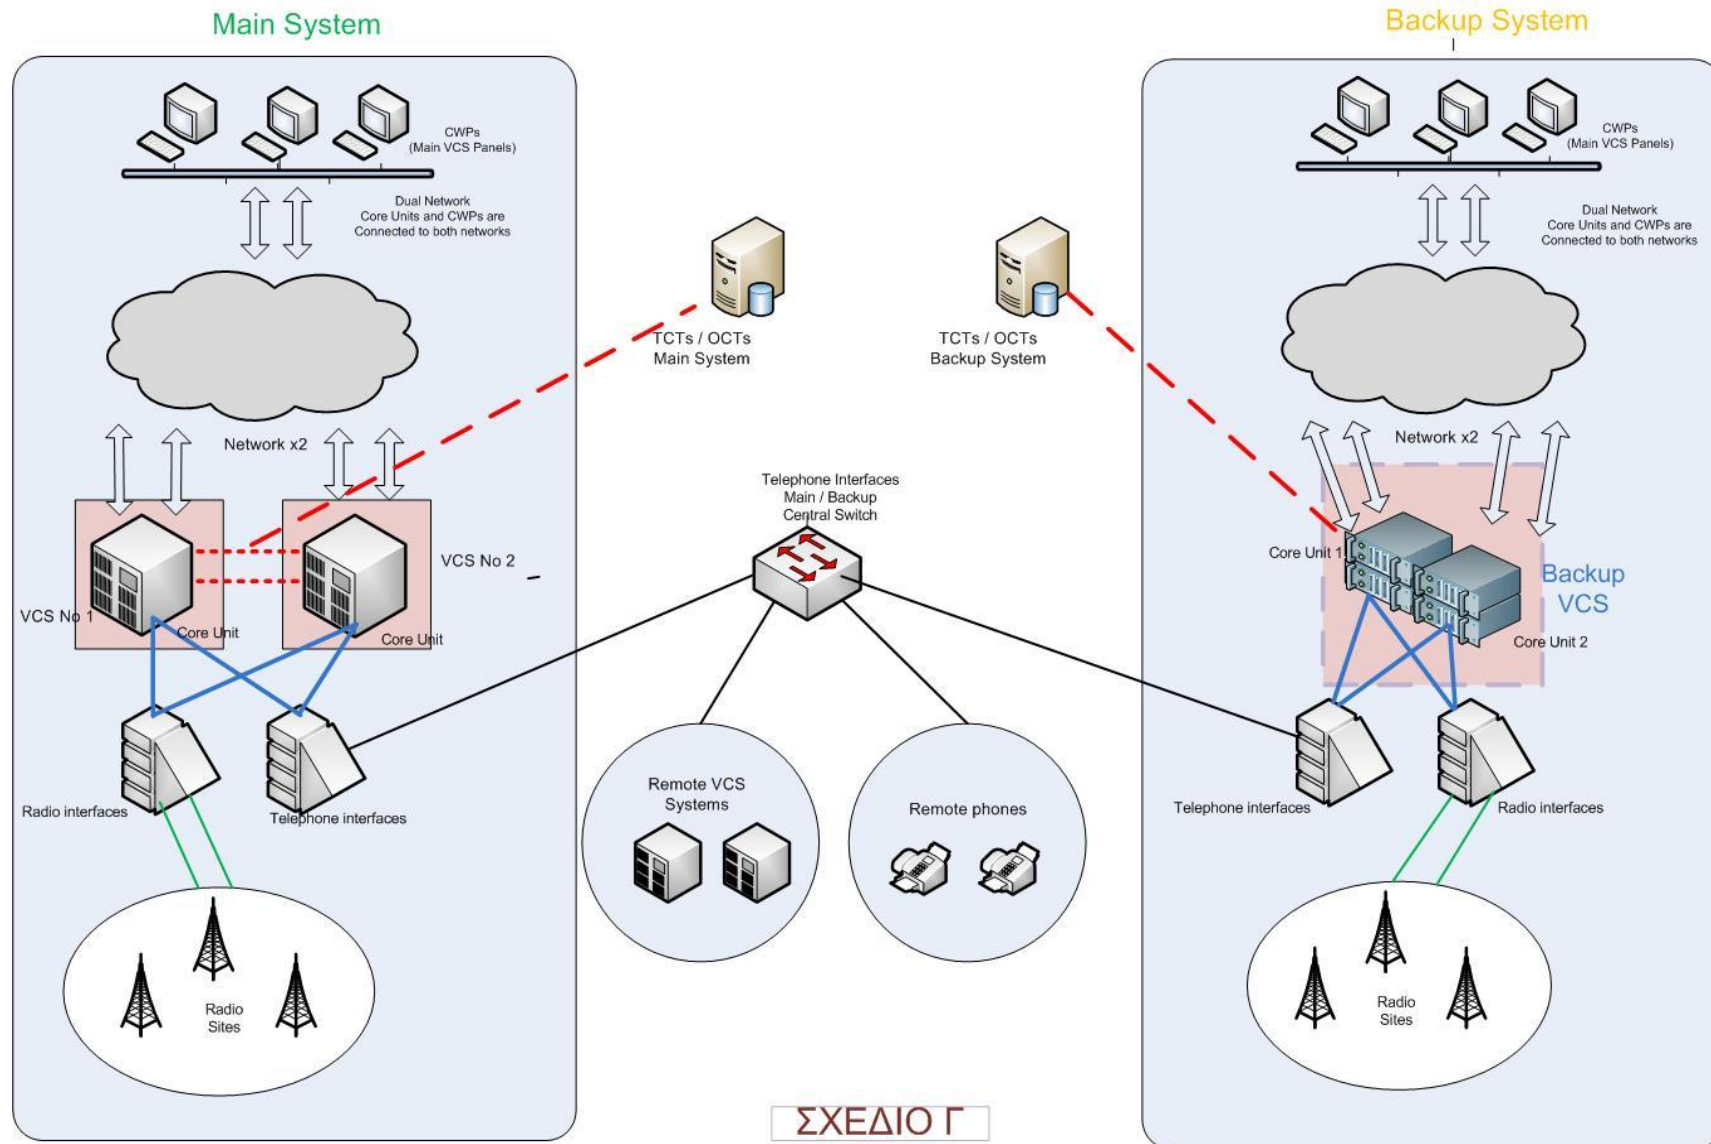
Main System

CWPs
(Main VCS Panels)

Dual Network
Core Units and CWPs are
Connected to both networks

Network x2

VCS No 1

Core Unit

VCS No 2

Core Unit

Radio interfaces

Telephone interfaces

Radio
Sites

TCTs / OCTs
Main System

TCTs / OCTs
Backup System

Telephone Interfaces
Main / Backup
Central Switch

Remote VCS
Systems

Remote phones

Backup System

CWPs
(Main VCS Panels)

Dual Network
Core Units and CWPs are
Connected to both networks

Network x2

Core Unit 1

Backup
VCS

Core Unit 2

Telephone interfaces

Radio interfaces

Radio
Sites

ΣΧΕΔΙΟ Γ